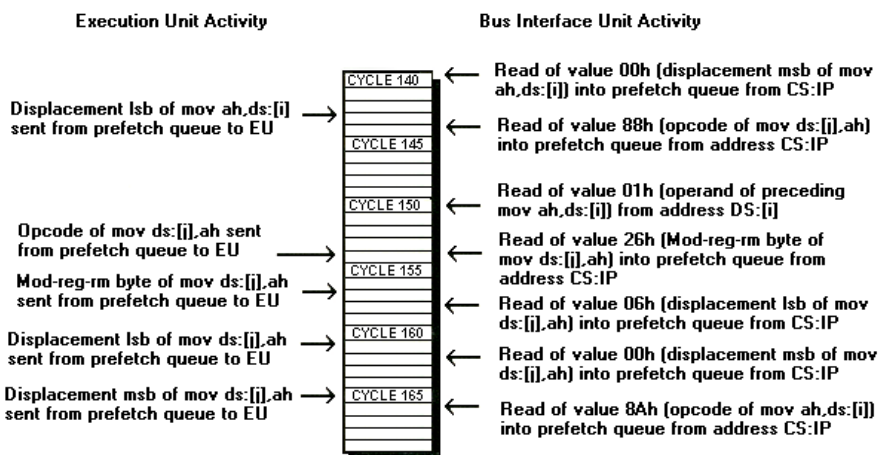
Execution Unit Activity

Bus Interface Unit Activity

CYCLE 140

CYCLE 145

CYCLE 150

CYCLE 155

CYCLE 160

CYCLE 165

Read of value 00h (displacement msb of mov ah,ds:[i]) into prefetch queue from CS:IP

Displacement lsb of mov ah,ds:[i] sent from prefetch queue to EU

Read of value 88h (opcode of mov ds:[j],ah) into prefetch queue from address CS:IP

Read of value 01h (operand of preceding mov ah,ds:[i]) from address DS:[i]

Opcode of mov ds:[j],ah sent from prefetch queue to EU

Read of value 26h (Mod-reg-rm byte of mov ds:[j],ah) into prefetch queue from address CS:IP

Mod-reg-rm byte of mov ds:[j],ah sent from prefetch queue to EU

Read of value 06h (displacement lsb of mov ds:[j],ah) into prefetch queue from CS:IP

Displacement lsb of mov ds:[j],ah sent from prefetch queue to EU

Read of value 00h (displacement msb of mov ds:[j],ah) into prefetch queue from CS:IP

Displacement msb of mov ds:[j],ah sent from prefetch queue to EU

Read of value 8Ah (opcode of mov ah,ds:[i]) into prefetch queue from address CS:IP